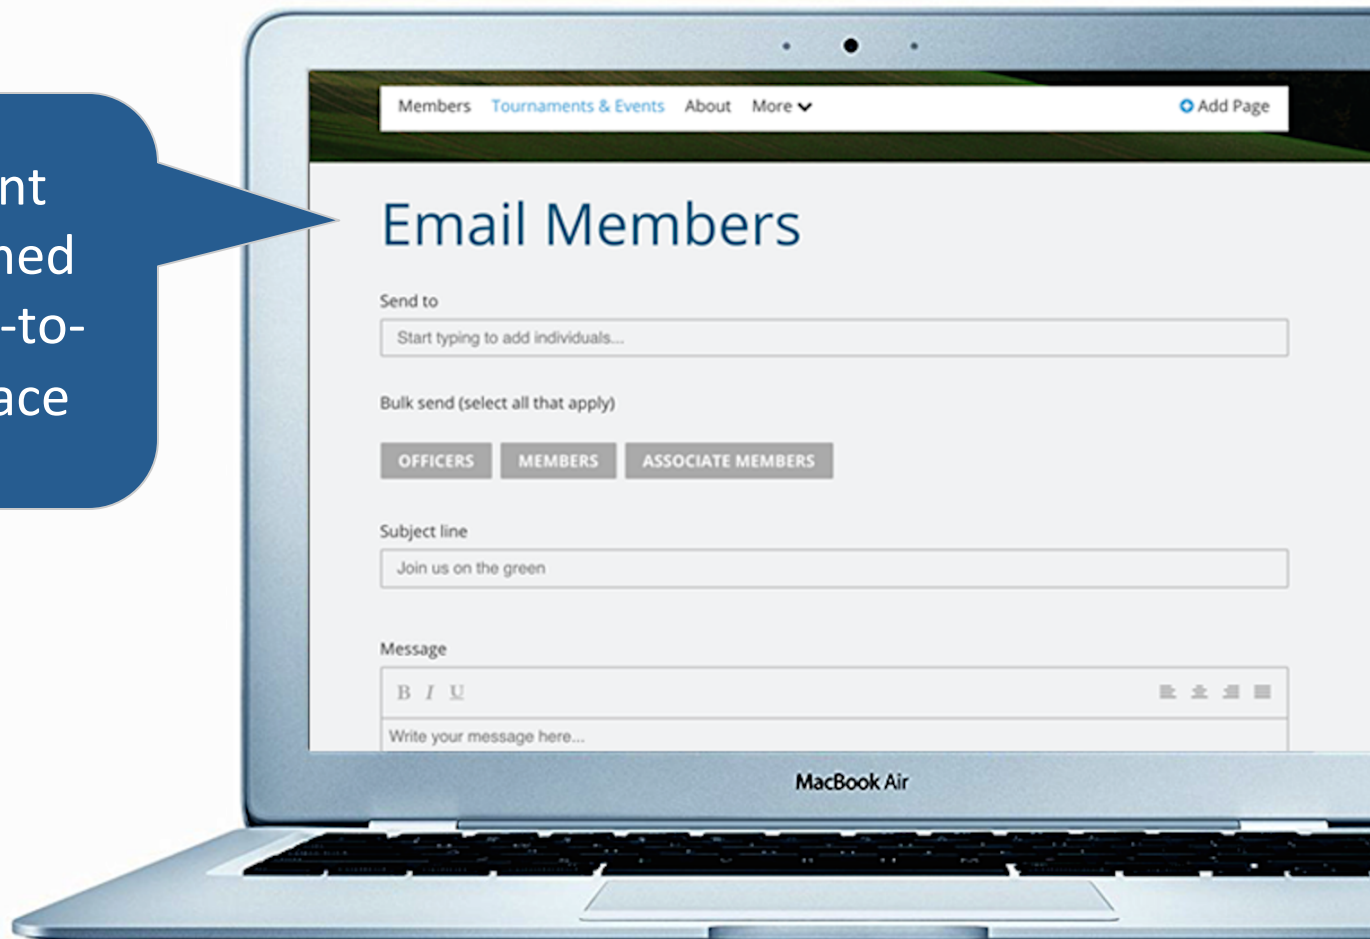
nt
hed
-to-
ace

Members Tournaments & Events About More

Add Page

Email Members

Send to

Start typing to add individuals...

Bulk send (select all that apply)

OFFICERS MEMBERS ASSOCIATE MEMBERS

Subject line

Join us on the green

Message

B I U

Write your message here...

MacBook Air